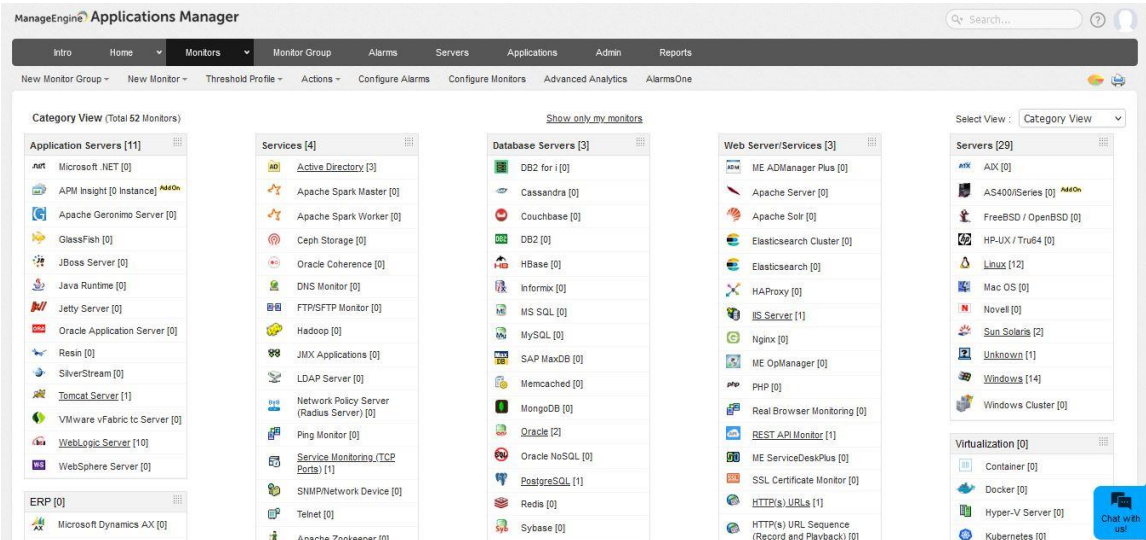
ManageEngine Applications Manager

Search...

Intro Home Monitors Monitor Group Alarms Servers Applications Admin Reports

New Monitor Group New Monitor Threshold Profile Actions Configure Alarms Configure Monitors Advanced Analytics AlarmsOne

Category View (Total 52 Monitors)

Show only my monitors

Select View : Category View

Application Servers [11]
Microsoft .NET [0]
APM Insight [0 Instance] AddOn
Apache Geronimo Server [0]
GlassFish [0]
JBoss Server [0]
Java Runtime [0]
Jetty Server [0]
Oracle Application Server [0]
Resin [0]
SilverStream [0]
Tomcat Server [1]
VMware vFabric tc Server [0]
WebLogic Server [10]
WebSphere Server [0]

ERP [0]
Microsoft Dynamics AX [0]

Services [4]
Active Directory [3]
Apache Spark Master [0]
Apache Spark Worker [0]
Ceph Storage [0]
Oracle Coherence [0]
DNS Monitor [0]
FTP/SFTP Monitor [0]
Hadoop [0]
JMX Applications [0]
LDAP Server [0]
Network Policy Server (Radius Server) [0]
Ping Monitor [0]
Service Monitoring (TCP Ports) [1]
SNMP/Network Device [0]
Telnet [0]
Apache Zookeeper [0]

Database Servers [3]
DB2 for i [0]
Cassandra [0]
Couchbase [0]
DB2 [0]
HBase [0]
Informix [0]
MS SQL [0]
MySQL [0]
SAP MaxDB [0]
Memcached [0]
MongoDB [0]
Oracle [2]
Oracle NoSQL [0]
PostgreSQL [1]
Redis [0]
Sybase [0]

Web Server/Services [3]
ME ADManager Plus [0]
Apache Server [0]
Apache Solr [0]
Elasticsearch Cluster [0]
Elasticsearch [0]
HAProxy [0]
IIS Server [1]
Nginx [0]
ME OpManager [0]
PHP [0]
Real Browser Monitoring [0]
REST API Monitor [1]
ME ServiceDeskPlus [0]
SSL Certificate Monitor [0]
HTTP(s) URLs [1]
HTTP(s) URL Sequence (Record and Playback) [0]

Servers [29]
AIX [0]
AS400/iSeries [0] AddOn
FreeBSD / OpenBSD [0]
HP-UX / Tru64 [0]
Linux [12]
Mac OS [0]
Novell [0]
Sun Solaris [2]
Unknown [1]
Windows [14]
Windows Cluster [0]

Virtualization [0]
Container [0]
Docker [0]
Hyper-V Server [0]
Kubernetes [0]

Chat with us!